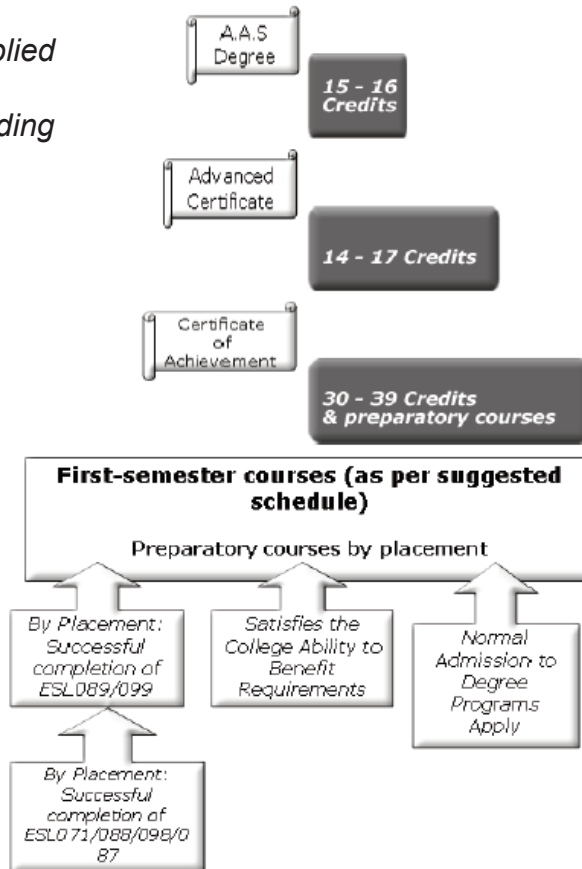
plied

ding

A.A.S Degree

15 - 16 Credits

Advanced Certificate

14 - 17 Credits

Certificate of Achievement

30 - 39 Credits & preparatory courses

First-semester courses (as per suggested schedule)

Preparatory courses by placement

By Placement: Successful completion of ESL089/099

Satisfies the College Ability to Benefit Requirements

Normal Admission to Degree Programs Apply

By Placement: Successful completion of ESL071/088/098/087